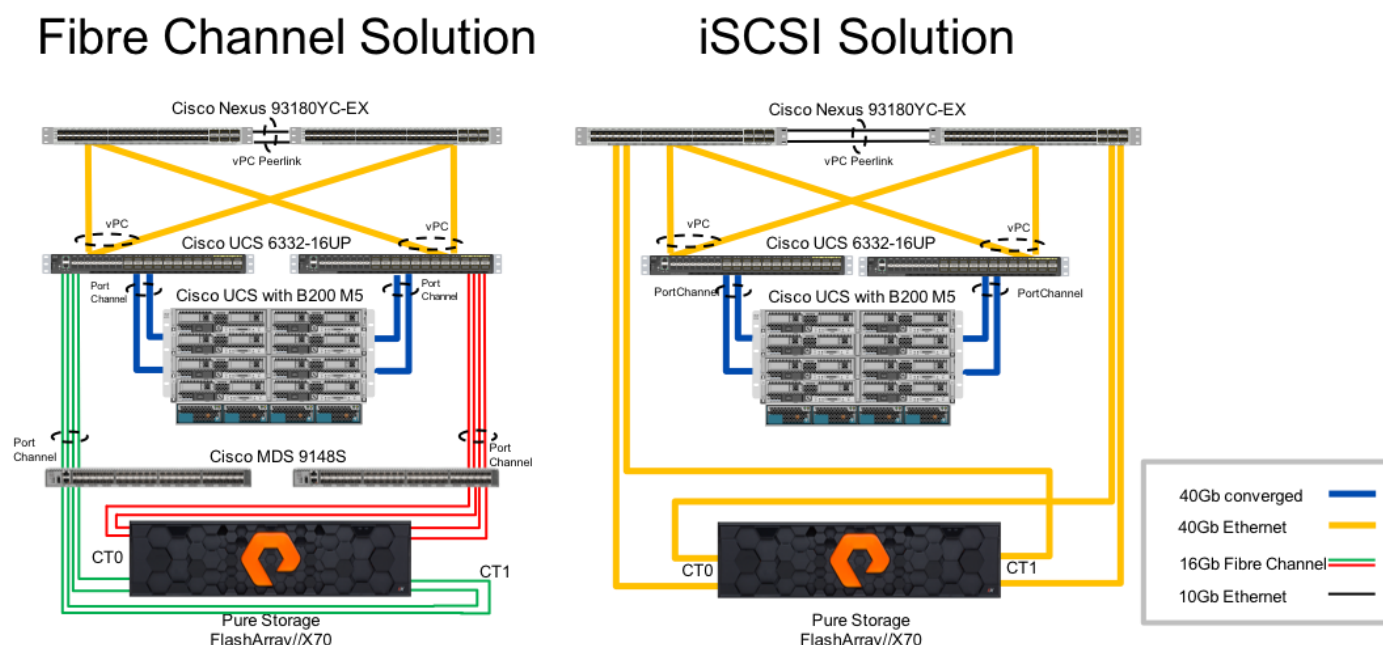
Fibre Channel Solution

Cisco Nexus 93180YC-EX

vPC Peerlink

vPC

vPC

Cisco UCS 6332-16UP

Port Channel

Port Channel

Cisco UCS with B200 M5

Port Channel

Port Channel

Cisco MDS 9148S

CT0

CT1

Pure Storage FlashArray//X70

iSCSI Solution

Cisco Nexus 93180YC-EX

vPC Peerlink

vPC

vPC

Cisco UCS 6332-16UP

PortChannel

PortChannel

Cisco UCS with B200 M5

CT0

CT1

Pure Storage FlashArray//X70

40Gb converged

40Gb Ethernet

16Gb Fibre Channel

10Gb Ethernet